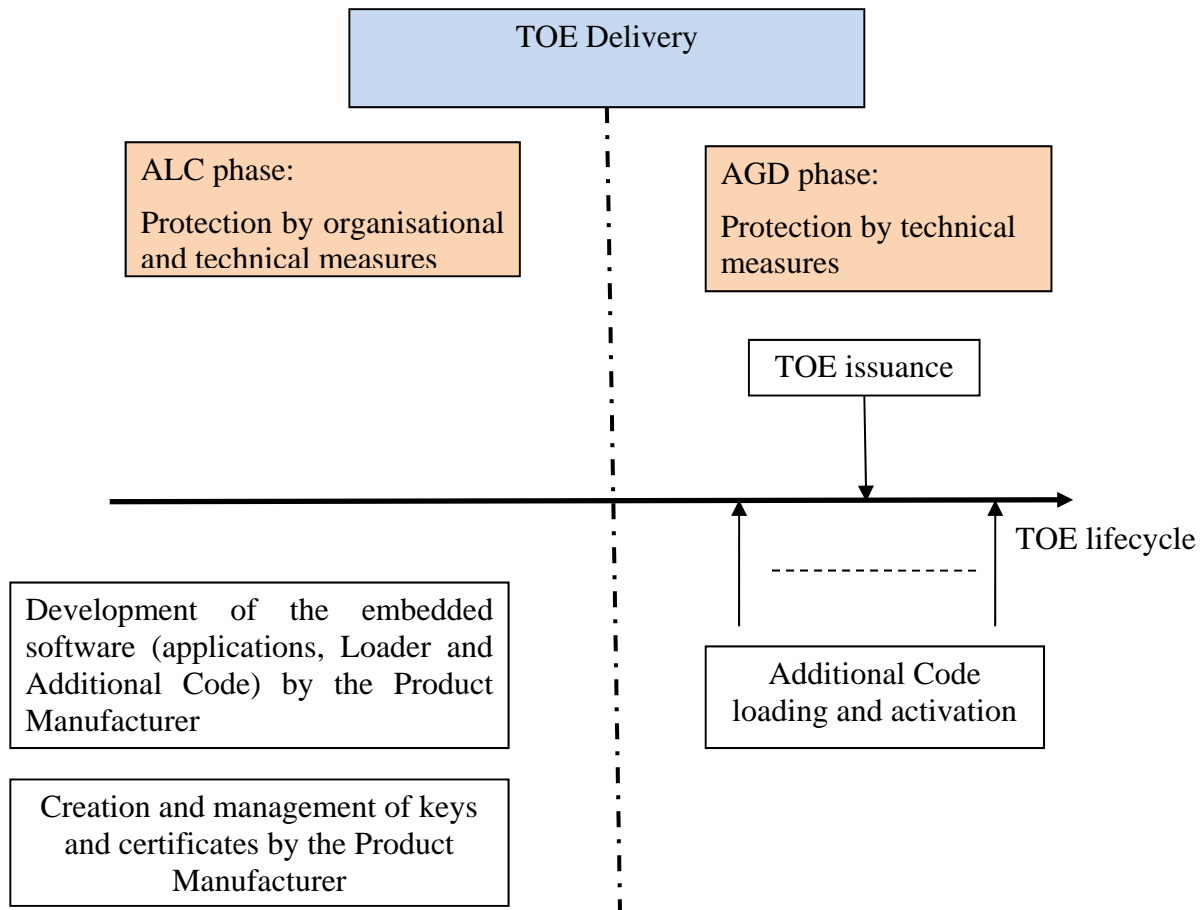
TOE Delivery

ALC phase:

Protection by organisational and technical measures

AGD phase:

Protection by technical measures

TOE issuance

TOE lifecycle

Development of the embedded software (applications, Loader and Additional Code) by the Product Manufacturer

Additional Code loading and activation

Creation and management of keys and certificates by the Product Manufacturer